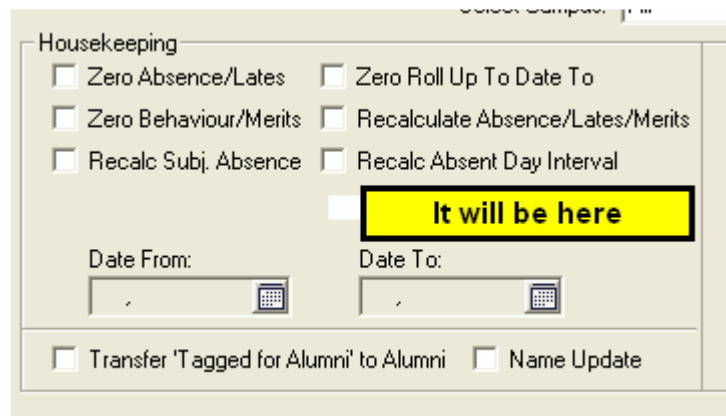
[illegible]

Housekeeping

Zero Absence/Lates

Zero Roll Up To Date To

Zero Behaviour/Merits

Recalculate Absence/Lates/Merits

Recalc Subj. Absence

Recalc Absent Day Interval

It will be here

Date From:

Date To:

Transfer 'Tagged for Alumni' to Alumni

Name Update